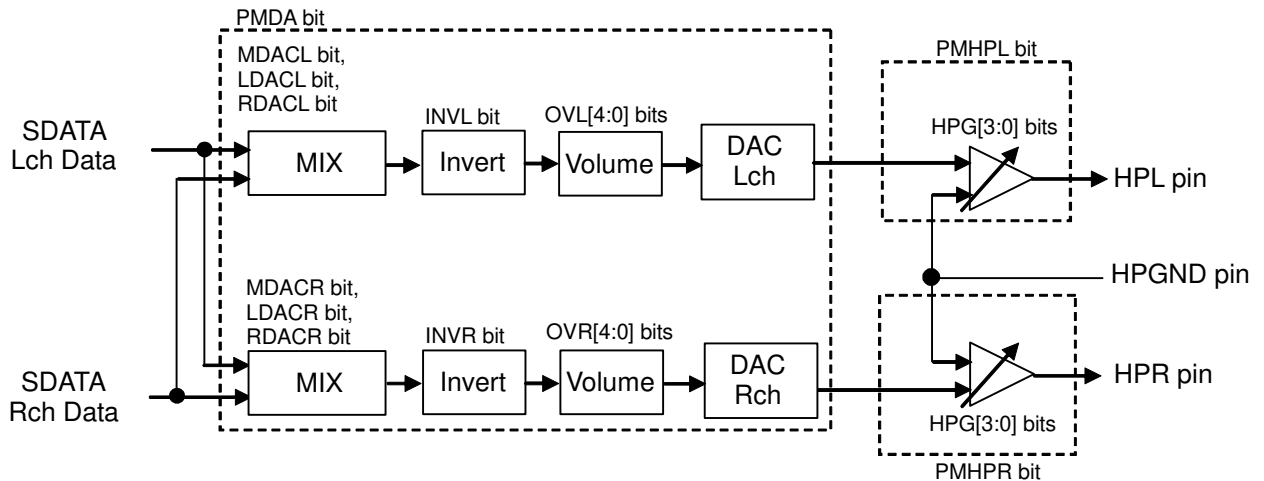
PMDA bit

MDACL bit,
LDACL bit,
RDACL bit

SDATA
Lch Data

MIX

INVL bit

Invert

OVL[4:0] bits

Volume

DAC
Lch

PMHPL bit

HPG[3:0] bits

HPL pin

HPGND pin

MDACR bit,
LDACR bit,
RDACR bit

SDATA
Rch Data

MIX

INVR bit

Invert

OVR[4:0] bits

Volume

DAC
Rch

HPR pin

HPG[3:0] bits

PMHPR bit